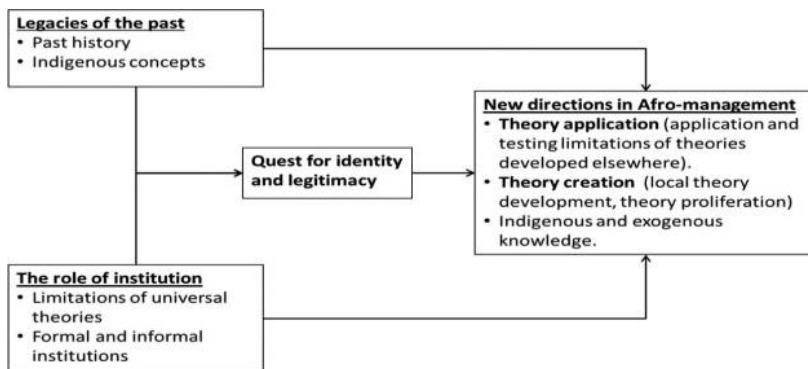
Legacies of the past
• Past history
• Indigenous concepts

Quest for identity and legitimacy

New directions in Afro-management
• Theory application (application and testing limitations of theories developed elsewhere).
• Theory creation (local theory development, theory proliferation)
• Indigenous and exogenous knowledge.

The role of institution
• Limitations of universal theories
• Formal and informal institutions